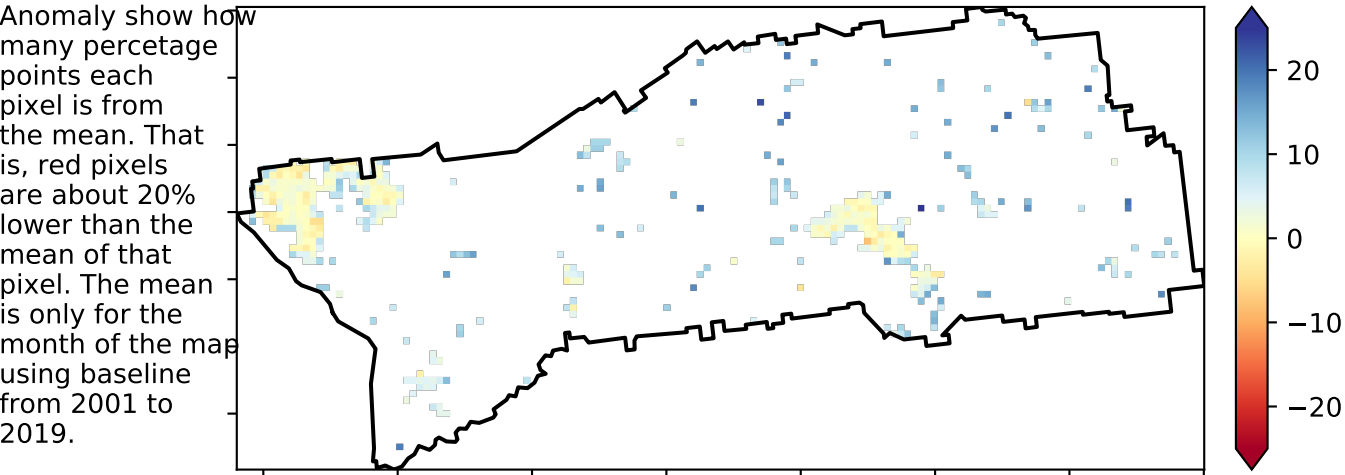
Anomaly show how many percetage points each pixel is from the mean. That is, red pixels are about 20% lower than the mean of that pixel. The mean is only for the month of the map using baseline from 2001 to 2019.

20
10
0
−10
−20